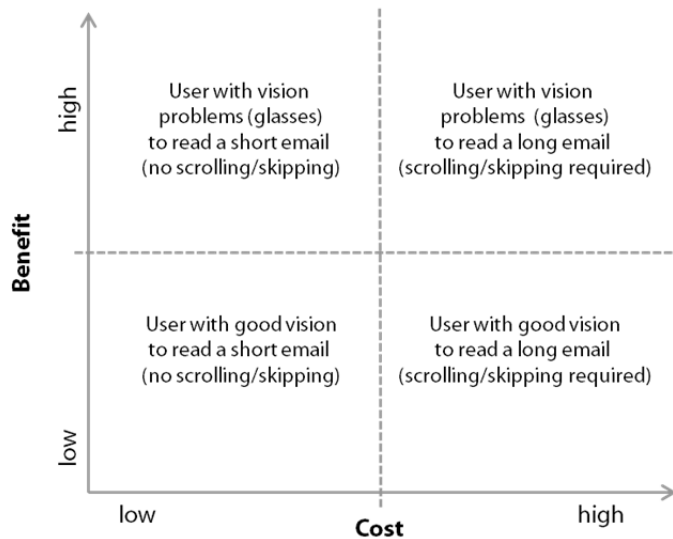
Benefit

high

low

User with vision problems (glasses) to read a short email (no scrolling/skipping)

User with vision problems (glasses) to read a long email (scrolling/skipping required)

User with good vision to read a short email (no scrolling/skipping)

User with good vision to read a long email (scrolling/skipping required)

low

Cost

high